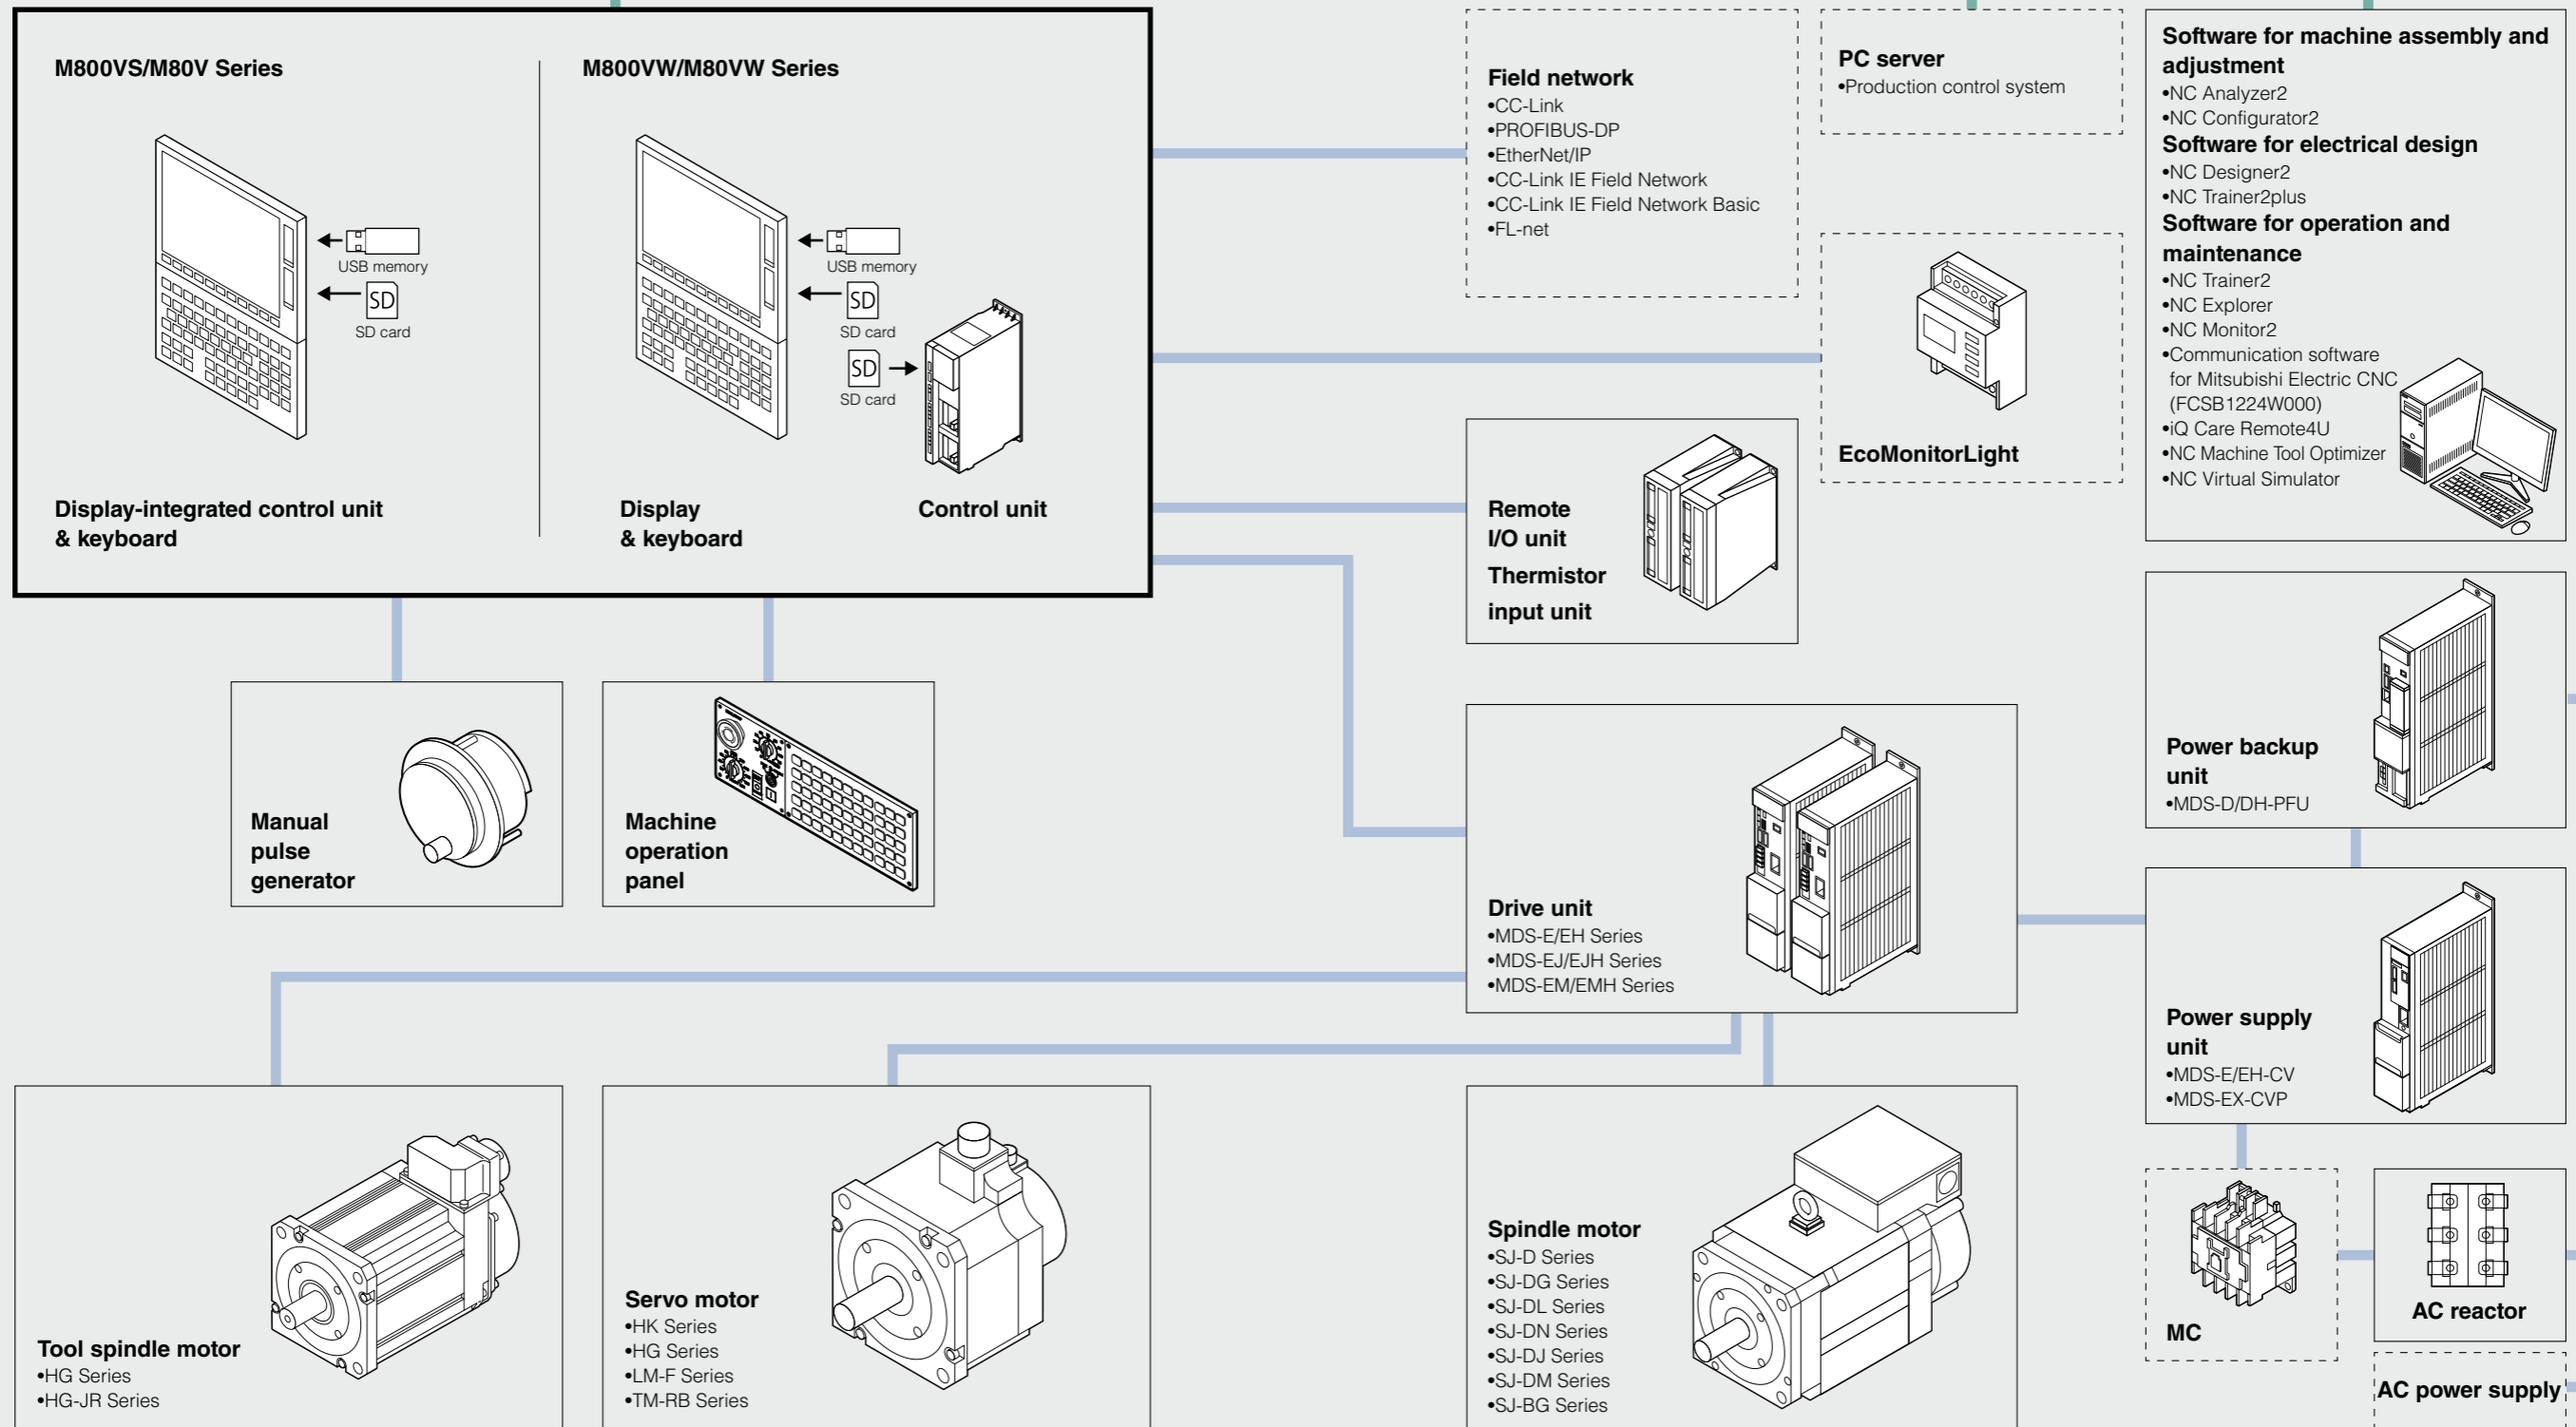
M800VS/M80V Series

USB memory

SD

SD card

Display-integrated control unit & keyboard

M800VW/M80VW Series

USB memory

SD

SD card

SD

SD card

Display & keyboard

Control unit

Field network
•CC-Link
•PROFIBUS-DP
•EtherNet/IP
•CC-Link IE Field Network
•CC-Link IE Field Network Basic
•FL-net

PC server
•Production control system

EcoMonitorLight

Software for machine assembly and adjustment
•NC Analyzer2
•NC Configurator2
Software for electrical design
•NC Designer2
•NC Trainer2plus
Software for operation and maintenance
•NC Trainer2
•NC Explorer
•NC Monitor2
•Communication software for Mitsubishi Electric CNC (FCSB1224W000)
•iQ Care Remote4U
•NC Machine Tool Optimizer
•NC Virtual Simulator

Remote I/O unit
Thermistor input unit

Manual pulse generator

Machine operation panel

Power backup unit
•MDS-D/DH-PFU

Drive unit
•MDS-E/EH Series
•MDS-EJ/EJH Series
•MDS-EM/EMH Series

Power supply unit
•MDS-E/EH-CV
•MDS-EX-CVP

Tool spindle motor
•HG Series
•HG-JR Series

Servo motor
•HK Series
•HG Series
•LM-F Series
•TM-RB Series

Spindle motor
•SJ-D Series
•SJ-DG Series
•SJ-DL Series
•SJ-DN Series
•SJ-DJ Series
•SJ-DM Series
•SJ-BG Series

MC

AC reactor

AC power supply